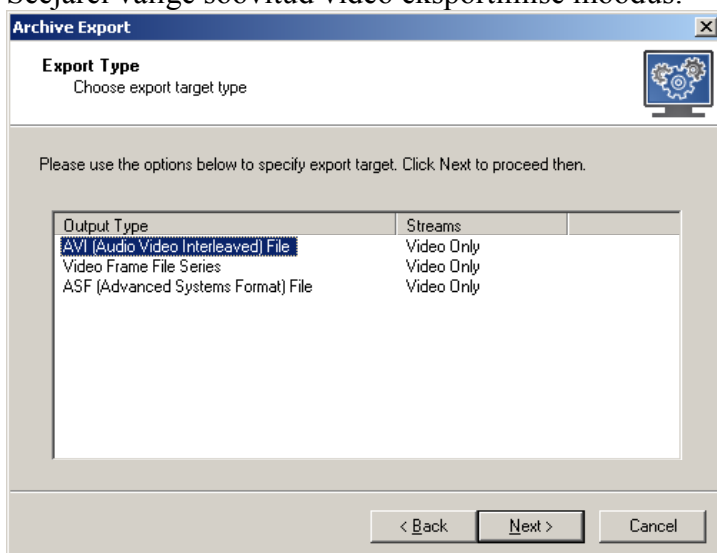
Seejärel vali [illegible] soovitud video eksportimise moodus.

Archive Export

Export Type
Choose export target type

Please use the options below to specify export target. Click Next to proceed then.

| Output Type | Streams |
|---|---|
| AVI (Audio Video Interleaved) File | Video Only |
| Video Frame File Series | Video Only |
| ASF (Advanced Systems Format) File | Video Only |

< Back Next > Cancel